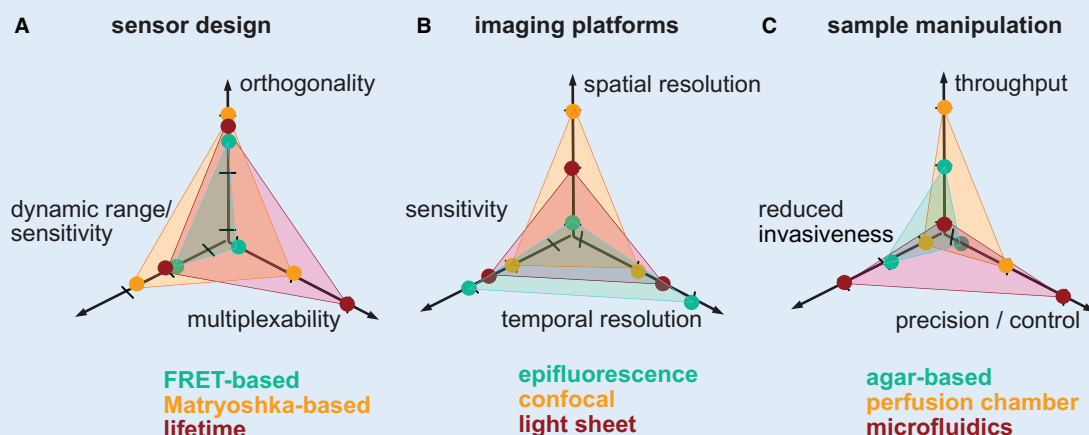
A sensor design

orthogonality

dynamic range/ sensitivity

multiplexability

FRET-based
Matryoshka-based
lifetime

B imaging platforms

spatial resolution

sensitivity

temporal resolution

epifluorescence
confocal
light sheet

C sample manipulation

throughput

reduced invasiveness

precision / control

agar-based
perfusion chamber
microfluidics